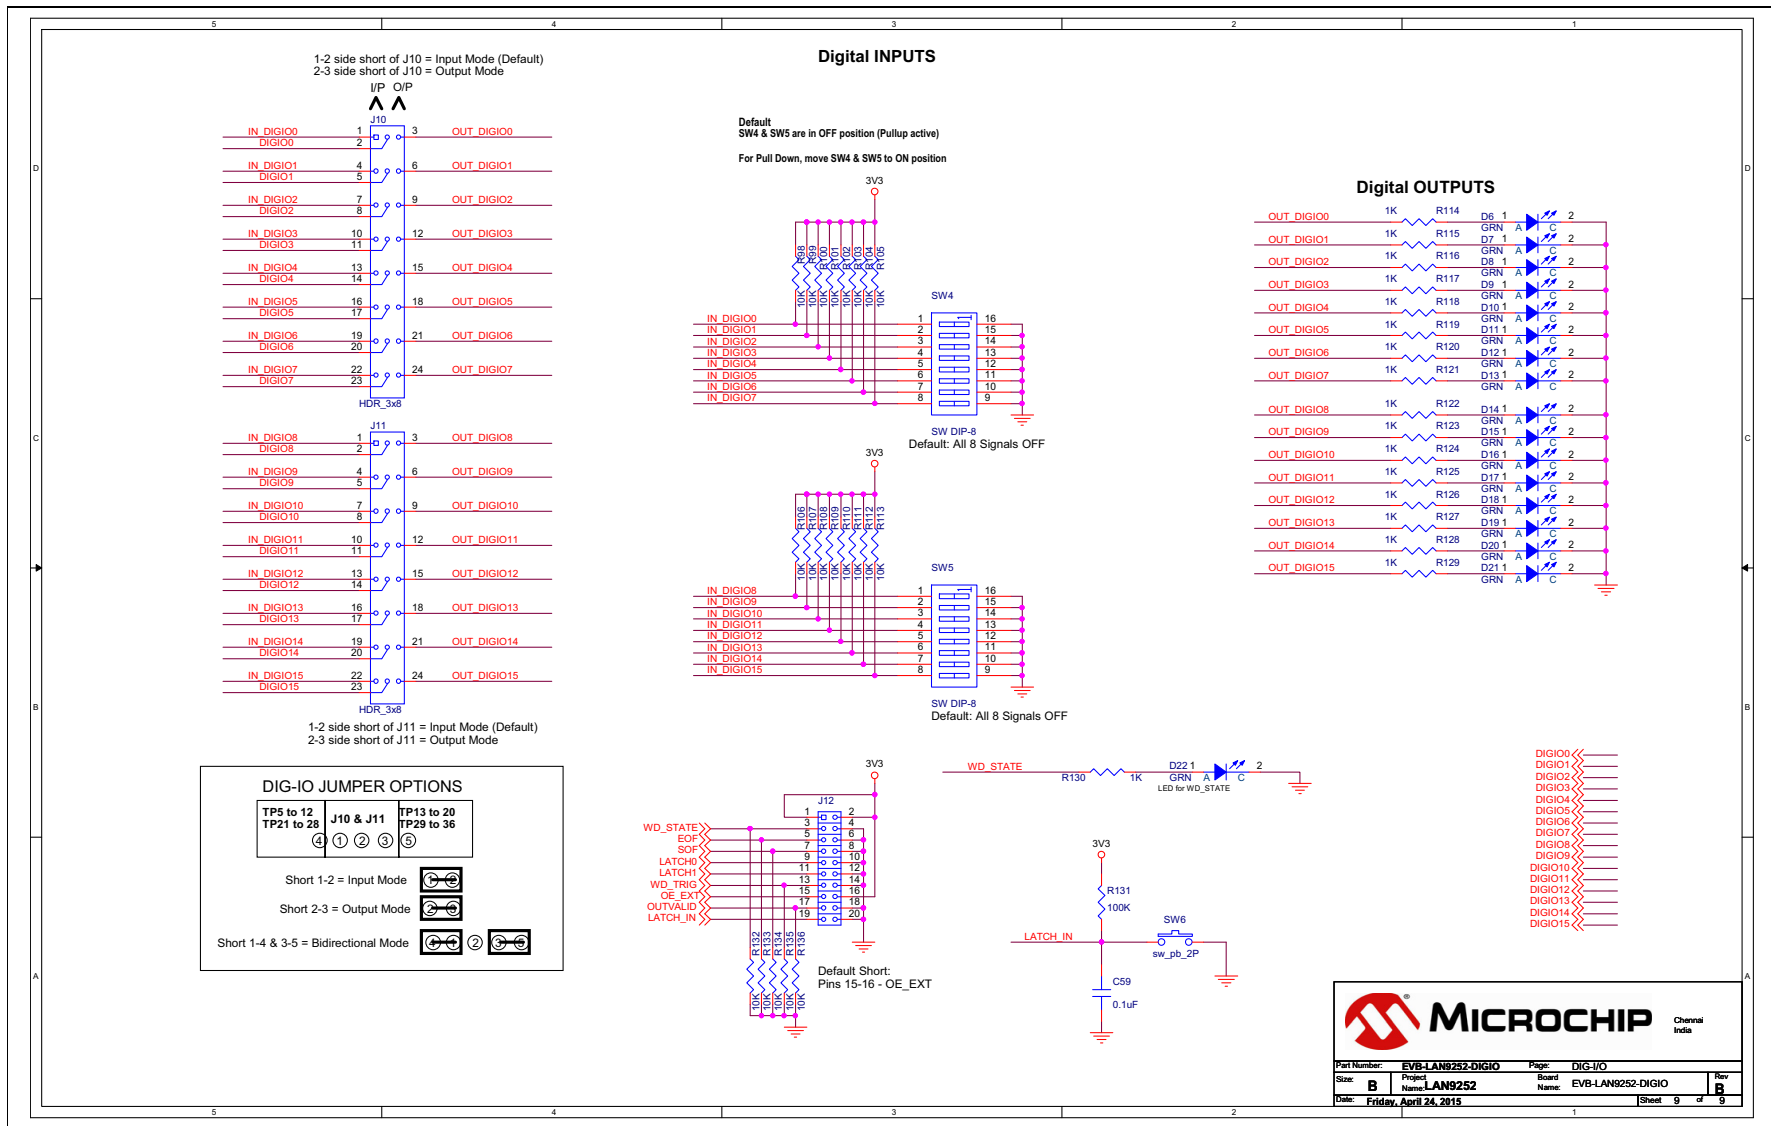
5 4 3 2 1

D C B A

1-2 side short of J10 = Input Mode (Default)
2-3 side short of J10 = Output Mode

I/P O/P

J10

IN_DIGIO0 1 3 OUT_DIGIO0
DIGIO0 2
IN_DIGIO1 4 6 OUT_DIGIO1
DIGIO1 5
IN_DIGIO2 7 9 OUT_DIGIO2
DIGIO2 8
IN_DIGIO3 10 12 OUT_DIGIO3
DIGIO3 11
IN_DIGIO4 13 15 OUT_DIGIO4
DIGIO4 14
IN_DIGIO5 16 18 OUT_DIGIO5
DIGIO5 17
IN_DIGIO6 19 21 OUT_DIGIO6
DIGIO6 20
IN_DIGIO7 22 24 OUT_DIGIO7
DIGIO7 23
HDR_3x8

J11

IN_DIGIO8 1 3 OUT_DIGIO8
DIGIO8 2
IN_DIGIO9 4 6 OUT_DIGIO9
DIGIO9 5
IN_DIGIO10 7 9 OUT_DIGIO10
DIGIO10 8
IN_DIGIO11 10 12 OUT_DIGIO11
DIGIO11 11
IN_DIGIO12 13 15 OUT_DIGIO12
DIGIO12 14
IN_DIGIO13 16 18 OUT_DIGIO13
DIGIO13 17
IN_DIGIO14 19 21 OUT_DIGIO14
DIGIO14 20
IN_DIGIO15 22 24 OUT_DIGIO15
DIGIO15 23
HDR_3x8

1-2 side short of J11 = Input Mode (Default)
2-3 side short of J11 = Output Mode

DIG-IO JUMPER OPTIONS

| TP5 to 12 TP21 to 28 ④ | J10 & J11 ① ② ③ | TP13 to 20 TP29 to 36 ⑤ |
|---|---|---|

Short 1-2 = Input Mode
Short 2-3 = Output Mode
Short 1-4 & 3-5 = Bidirectional Mode ②

Digital INPUTS

Default
SW4 & SW5 are in OFF position (Pullup active)

For Pull Down, move SW4 & SW5 to ON position

3V3

R98 R99 R100 R101 R102 R103 R104 R105
10K 10K 10K 10K 10K 10K 10K 10K

SW4

IN_DIGIO0 1 16
IN_DIGIO1 2 15
IN_DIGIO2 3 14
IN_DIGIO3 4 13
IN_DIGIO4 5 12
IN_DIGIO5 6 11
IN_DIGIO6 7 10
IN_DIGIO7 8 9

SW DIP-8
Default: All 8 Signals OFF

3V3

R106 R107 R108 R109 R110 R111 R112 R113
10K 10K 10K 10K 10K 10K 10K 10K

SW5

IN_DIGIO8 1 16
IN_DIGIO9 2 15
IN_DIGIO10 3 14
IN_DIGIO11 4 13
IN_DIGIO12 5 12
IN_DIGIO13 6 11
IN_DIGIO14 7 10
IN_DIGIO15 8 9

SW DIP-8
Default: All 8 Signals OFF

Digital OUTPUTS

OUT_DIGIO0 1K R114 D6 1 GRN A C 2
OUT_DIGIO1 1K R115 D7 1 GRN A C 2
OUT_DIGIO2 1K R116 D8 1 GRN A C 2
OUT_DIGIO3 1K R117 D9 1 GRN A C 2
OUT_DIGIO4 1K R118 D10 1 GRN A C 2
OUT_DIGIO5 1K R119 D11 1 GRN A C 2
OUT_DIGIO6 1K R120 D12 1 GRN A C 2
OUT_DIGIO7 1K R121 D13 1 GRN A C 2
OUT_DIGIO8 1K R122 D14 1 GRN A C 2
OUT_DIGIO9 1K R123 D15 1 GRN A C 2
OUT_DIGIO10 1K R124 D16 1 GRN A C 2
OUT_DIGIO11 1K R125 D17 1 GRN A C 2
OUT_DIGIO12 1K R126 D18 1 GRN A C 2
OUT_DIGIO13 1K R127 D19 1 GRN A C 2
OUT_DIGIO14 1K R128 D20 1 GRN A C 2
OUT_DIGIO15 1K R129 D21 1 GRN A C 2

3V3
J12
WD_STATE
EOF
SOF
LATCH0
LATCH1
WD_TRIG
OE_EXT
OUTVALID
LATCH_IN
1 2 3 4 5 6 7 8 9 10 11 12 13 14 15 16 17 18 19 20
R132 R133 R134 R135 R136
10K 10K 10K 10K 10K

Default Short:
Pins 15-16 - OE_EXT

WD_STATE R130 1K D22 1 GRN A C 2
LED for WD_STATE

3V3
R131
100K
LATCH_IN
SW6
sw_pb_2P
C59
0.1uF

DIGIO0
DIGIO1
DIGIO2
DIGIO3
DIGIO4
DIGIO5
DIGIO6
DIGIO7
DIGIO8
DIGIO9
DIGIO10
DIGIO11
DIGIO12
DIGIO13
DIGIO14
DIGIO15

MICROCHIP
Chennai
India

Part Number: EVB-LAN9252-DIGIO Page: DIG-I/O
Size: B Project Name: LAN9252 Board Name: EVB-LAN9252-DIGIO Rev B
Date: Friday, April 24, 2015 Sheet 9 of 9